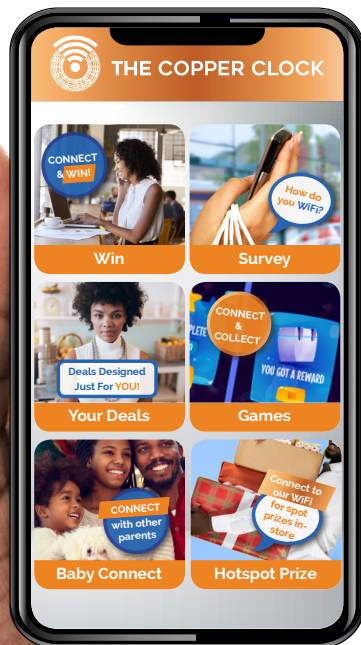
THE COPPER CLOCK

CONNECT & WIN!

Win

How do you WiFi?

Survey

Deals Designed Just For YOU!

Your Deals

PLETE

CONNECT & COLLECT

YOU GOT A REWARD

Games

CONNECT with other parents

Baby Connect

Connect to our WiFi for spot prizes in-store

Hotspot Prize